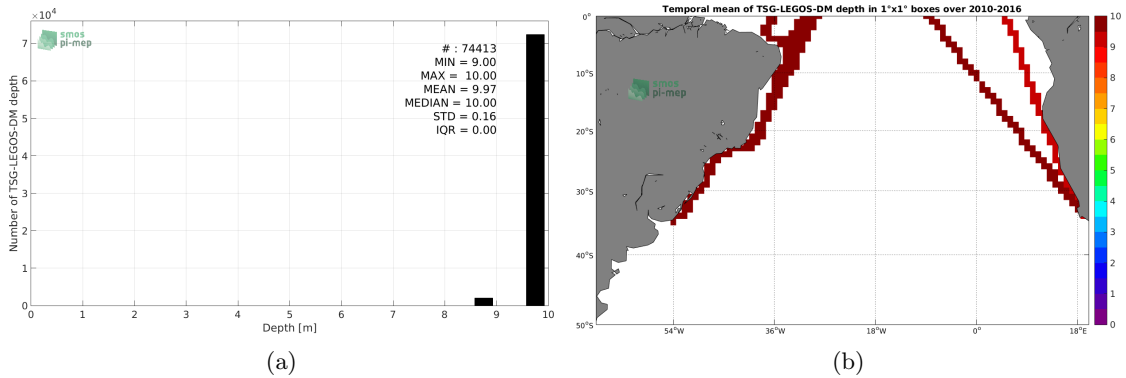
$\times 10^4$

smos
pi-mep

# : 74413
MIN = 9.00
MAX = 10.00
MEAN = 9.97
MEDIAN = 10.00
STD = 0.16
IQR = 0.00

Number of TSG-LEGOS-DM depth

7
6
5
4
3
2
1
0

0 1 2 3 4 5 6 7 8 9 10
Depth [m]

(a)

Temporal mean of TSG-LEGOS-DM depth in 1°x1° boxes over 2010-2016

smos
pi-mep

0°
10°S
20°S
30°S
40°S
50°S

54°W 36°W 18°W 0° 18°E

10
9
8
7
6
5
4
3
2
1
0

(b)